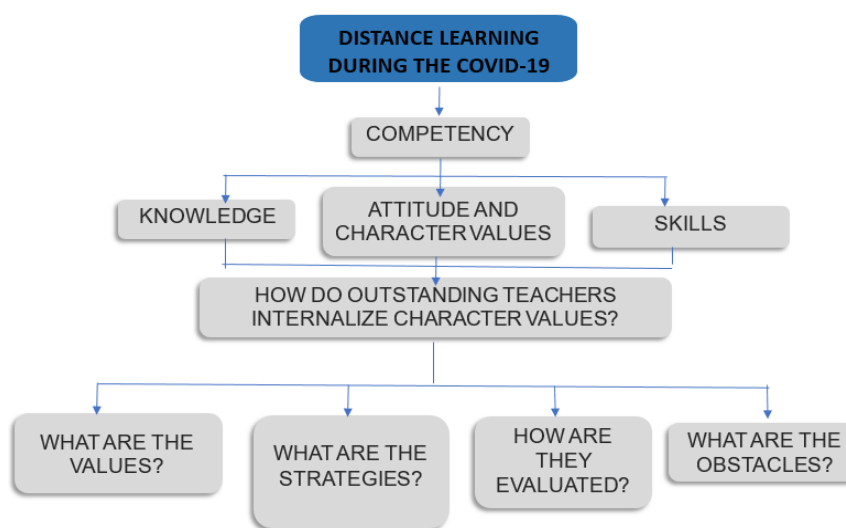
DISTANCE LEARNING DURING THE COVID-19

COMPETENCY

KNOWLEDGE

ATTITUDE AND CHARACTER VALUES

SKILLS

HOW DO OUTSTANDING TEACHERS INTERNALIZE CHARACTER VALUES?

WHAT ARE THE VALUES?

WHAT ARE THE STRATEGIES?

HOW ARE THEY EVALUATED?

WHAT ARE THE OBSTACLES?